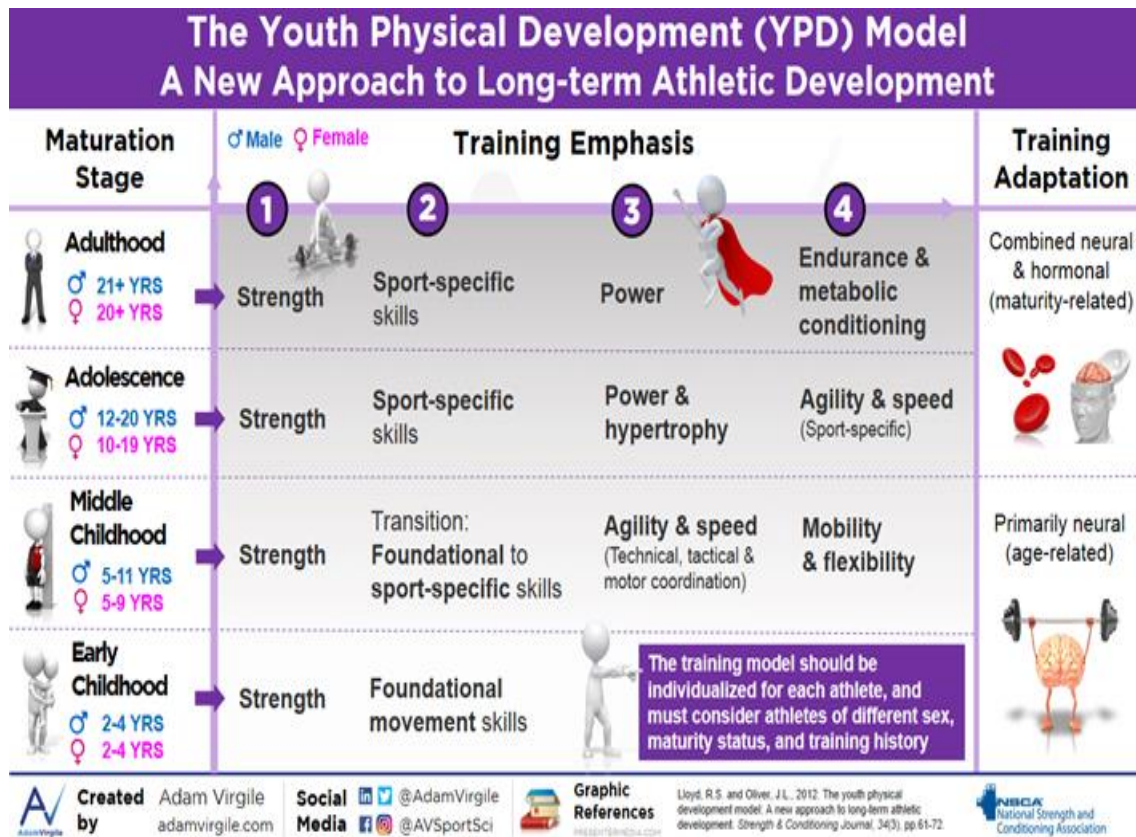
The Youth Physical Development (YPD) Model
A New Approach to Long-term Athletic Development

| Maturation Stage | ♂ Male ♀ Female Training Emphasis 1 | 2 | 3 | 4 | Training Adaptation |
|---|---|---|---|---|---|
| Adulthood ♂ 21+ YRS ♀ 20+ YRS | Strength | Sport-specific skills | Power | Endurance & metabolic conditioning | Combined neural & hormonal (maturity-related) |
| Adolescence ♂ 12-20 YRS ♀ 10-19 YRS | Strength | Sport-specific skills | Power & hypertrophy | Agility & speed (Sport-specific) | |
| Middle Childhood ♂ 5-11 YRS ♀ 5-9 YRS | Strength | Transition: Foundational to sport-specific skills | Agility & speed (Technical, tactical & motor coordination) | Mobility & flexibility | Primarily neural (age-related) |
| Early Childhood ♂ 2-4 YRS ♀ 2-4 YRS | Strength | Foundational movement skills | | | |

The training model should be individualized for each athlete, and must consider athletes of different sex, maturity status, and training history

AdamVirgile Created by Adam Virgile adamvirgile.com
Social Media @AdamVirgile @AVSportSci
Graphic References PRESENTERMEDIA.COM
Lloyd, R.S. and Oliver, J.L., 2012. The youth physical development model: A new approach to long-term athletic development. Strength & Conditioning Journal, 34(3), pp.61-72.
NSCA National Strength and Conditioning Association